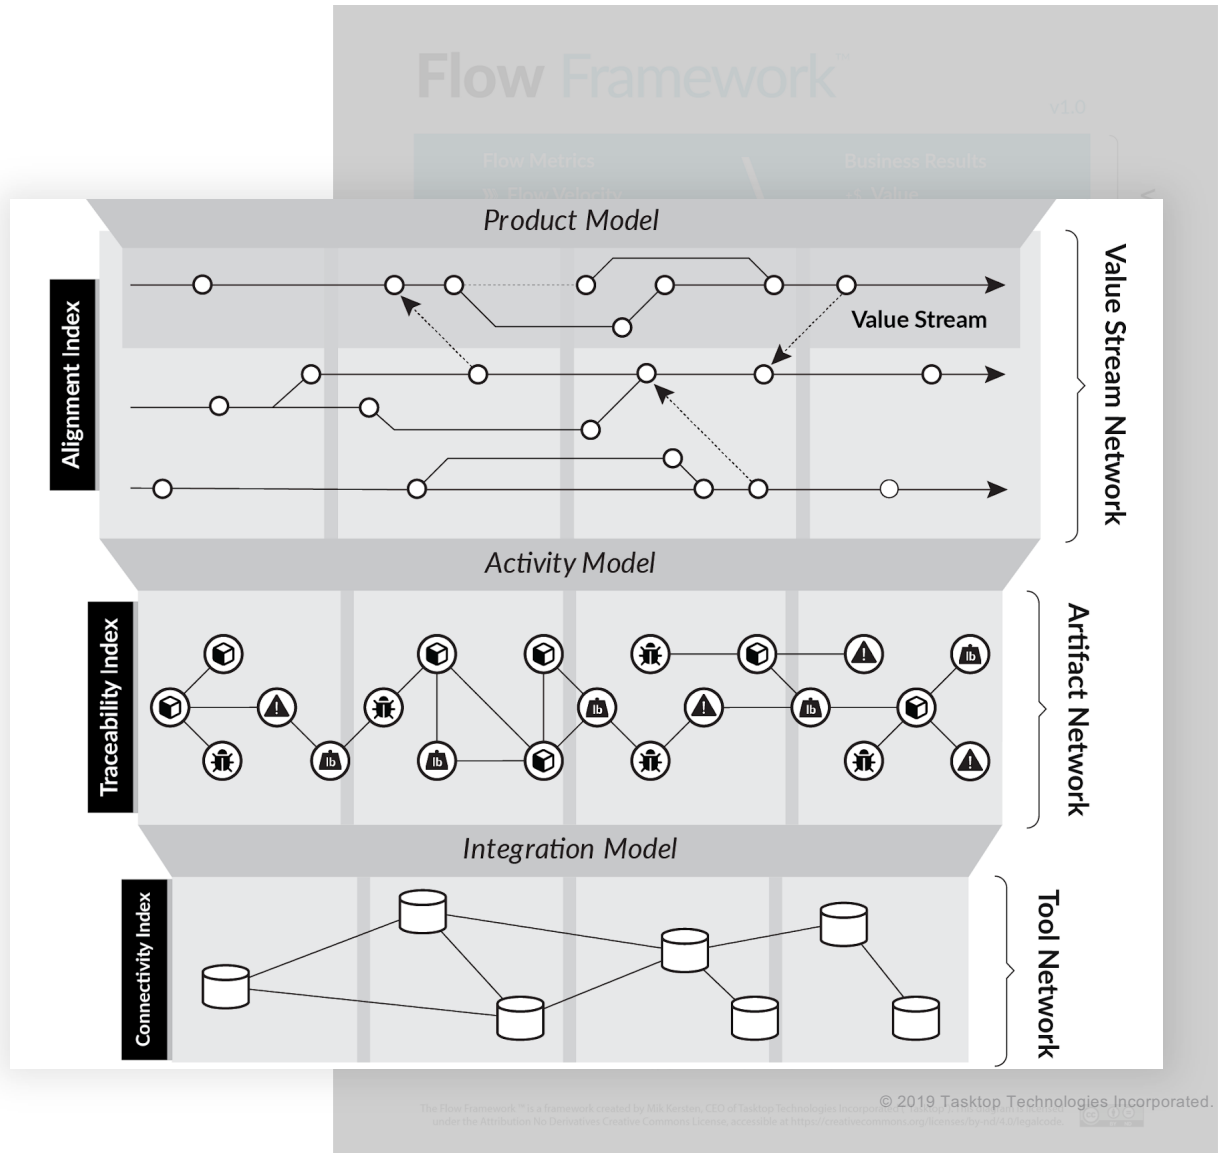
Flow Framework™

v1.0

Flow Metrics

Business Results

Product Model

Value Stream

Alignment Index

Value Stream Network

Activity Model

Traceability Index

Artifact Network

Integration Model

Connectivity Index

Tool Network

© 2019 Tasktop Technologies Incorporated.

The Flow Framework™ is a framework created by Mik Kersten, CEO of Tasktop Technologies Incorporated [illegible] under the Attribution No Derivatives Creative Commons License, accessible at https://creativecommons.org/licenses/by-nd/4.0/legalcode.